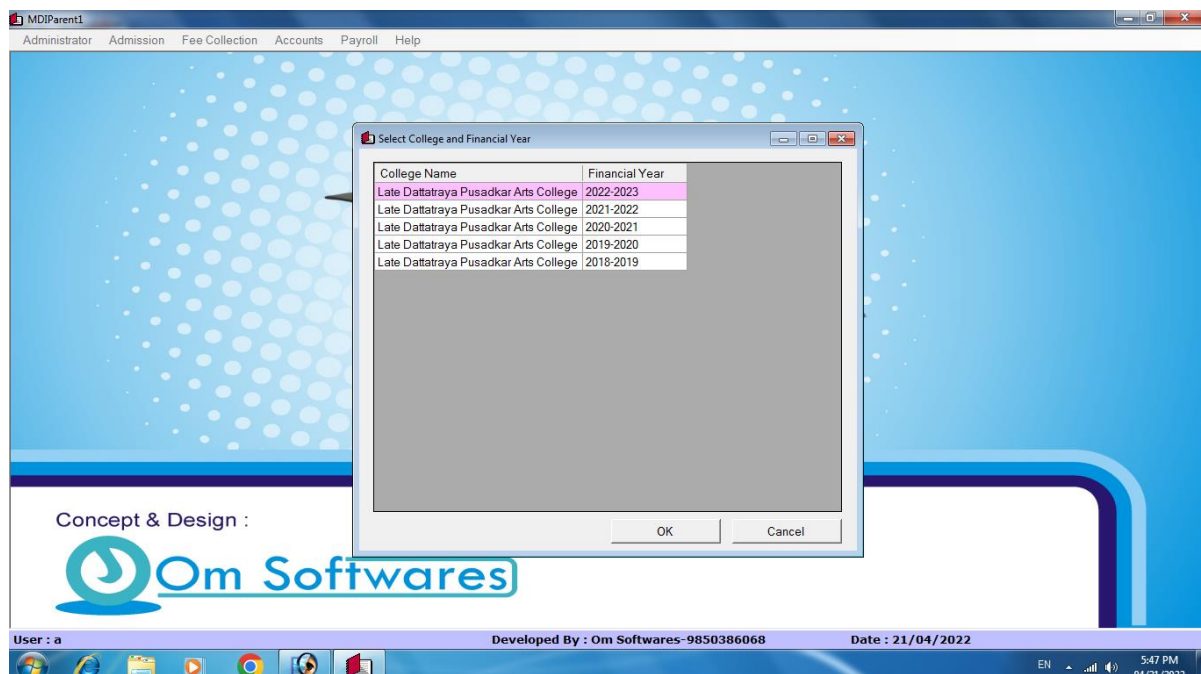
MDIParent1

Administrator Admission Fee Collection Accounts Payroll Help

Select College and Financial Year

| College Name | Financial Year |
|---|---|
| Late Dattatraya Pusadkar Arts College | 2022-2023 |
| Late Dattatraya Pusadkar Arts College | 2021-2022 |
| Late Dattatraya Pusadkar Arts College | 2020-2021 |
| Late Dattatraya Pusadkar Arts College | 2019-2020 |
| Late Dattatraya Pusadkar Arts College | 2018-2019 |

OK Cancel

Concept & Design :

Om Softwares

User : a Developed By : Om Softwares-9850386068 Date : 21/04/2022

EN 5:47 PM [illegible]